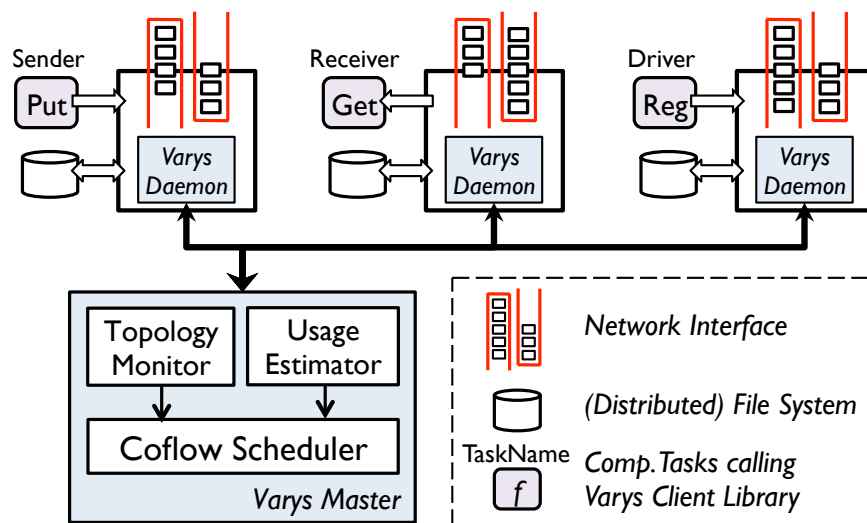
Sender
Put
Varys Daemon

Receiver
Get
Varys Daemon

Driver
Reg
Varys Daemon

Topology Monitor
Usage Estimator
Coflow Scheduler
Varys Master

Network Interface
(Distributed) File System
TaskName
$f$
Comp.Tasks calling Varys Client Library